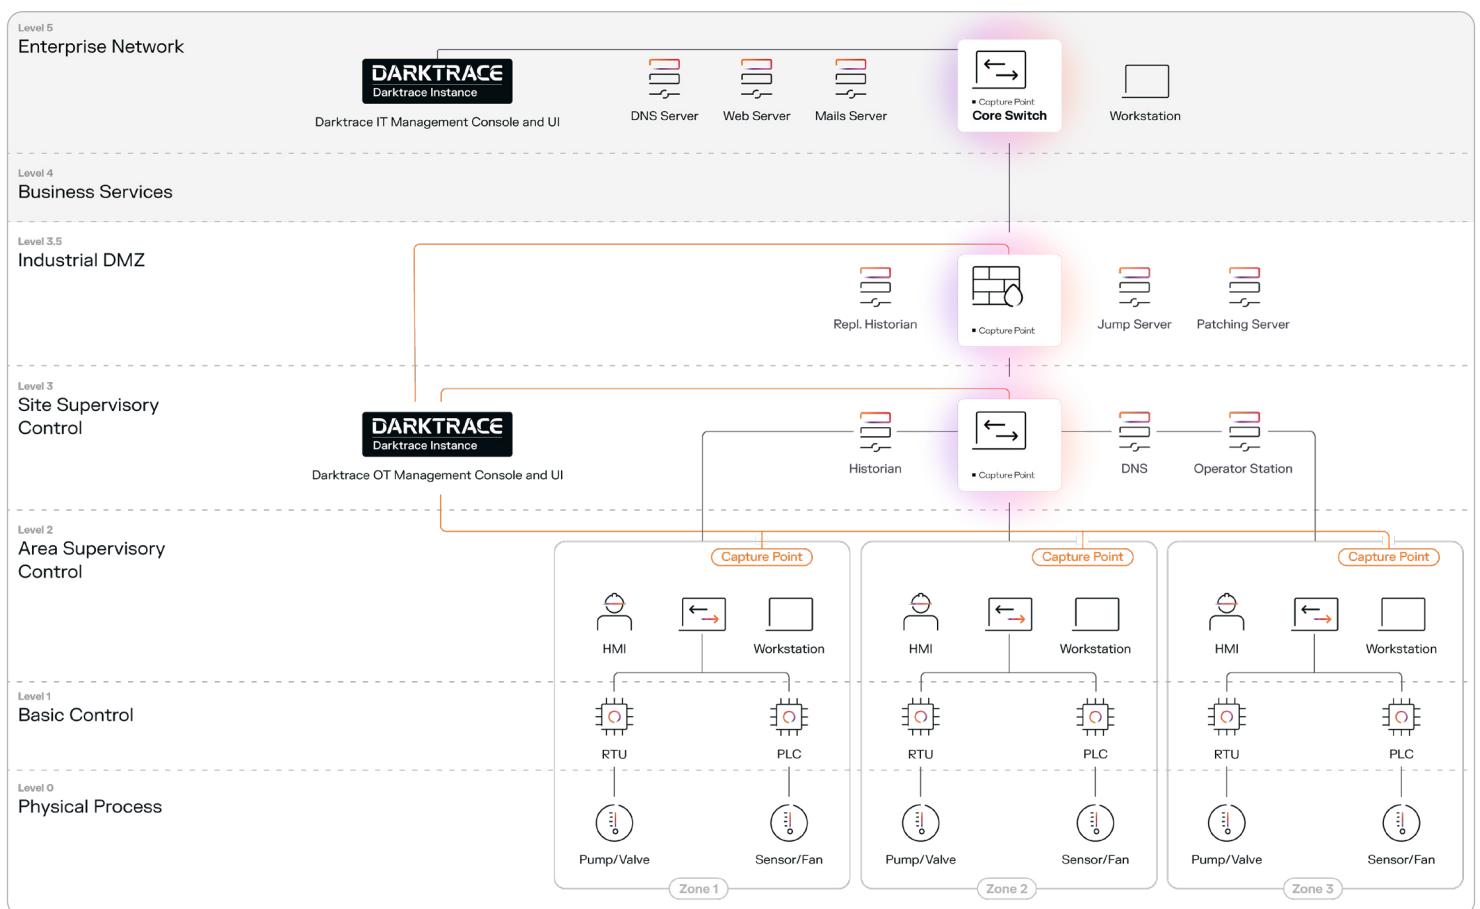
Level 5
Enterprise Network

DARKTRACE
Darktrace Instance
Darktrace IT Management Console and UI

DNS Server
Web Server
Mails Server

Capture Point
Core Switch

Workstation

Level 4
Business Services

Level 3.5
Industrial DMZ

Repl. Historian
Capture Point
Jump Server
Patching Server

Level 3
Site Supervisory Control

DARKTRACE
Darktrace Instance
Darktrace OT Management Console and UI

Historian
Capture Point
DNS
Operator Station

Level 2
Area Supervisory Control

Capture Point
HMI
Workstation

Capture Point
HMI
Workstation

Capture Point
HMI
Workstation

Level 1
Basic Control

RTU
PLC
RTU
PLC
RTU
PLC

Level 0
Physical Process

Pump/Valve
Sensor/Fan
Zone 1
Pump/Valve
Sensor/Fan
Zone 2
Pump/Valve
Sensor/Fan
Zone 3